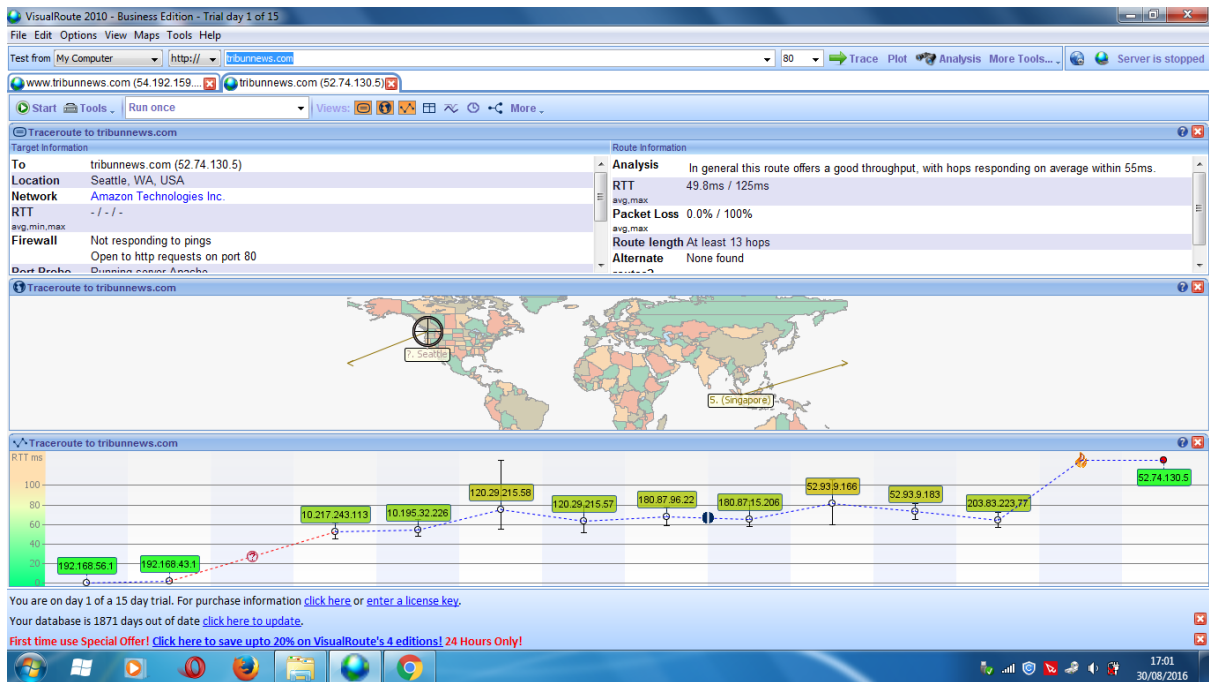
VisualRoute 2010 - Business Edition - Trial day 1 of 15

File Edit Options View Maps Tools Help

Test from My Computer http:// tribunnews.com 80 Trace Plot Analysis More Tools... Server is stopped

www.tribunnews.com (54.192.159.... tribunnews.com (52.74.130.5)

Start Tools Run once Views: More

Traceroute to tribunnews.com

Target Information

| | |
|---|---|
| To | tribunnews.com (52.74.130.5) |
| Location | Seattle, WA, USA |
| Network | Amazon Technologies Inc. |
| RTT avg,min,max | - / - / - |
| Firewall | Not responding to pings |
| | Open to http requests on port 80 |
| Port Probe | Running server Apache |

Route Information

| | |
|---|---|
| Analysis | In general this route offers a good throughput, with hops responding on average within 55ms. |
| RTT avg,max | 49.8ms / 125ms |
| Packet Loss avg,max | 0.0% / 100% |
| Route length | At least 13 hops |
| Alternate routes? | None found |

Traceroute to tribunnews.com

?. Seattle

5. (Singapore)

Traceroute to tribunnews.com

RTT ms

100
80
60
40
20
0

192.168.56.1
192.168.43.1
10.217.243.113
10.195.32.226
120.29.215.58
120.29.215.57
180.87.96.22
180.87.15.206
52.93.9.166
52.93.9.183
203.83.223.77
52.74.130.5

You are on day 1 of a 15 day trial. For purchase information click here or enter a license key.

Your database is 1871 days out of date click here to update.

First time use Special Offer! Click here to save upto 20% on VisualRoute's 4 editions! 24 Hours Only!

17:01
30/08/2016